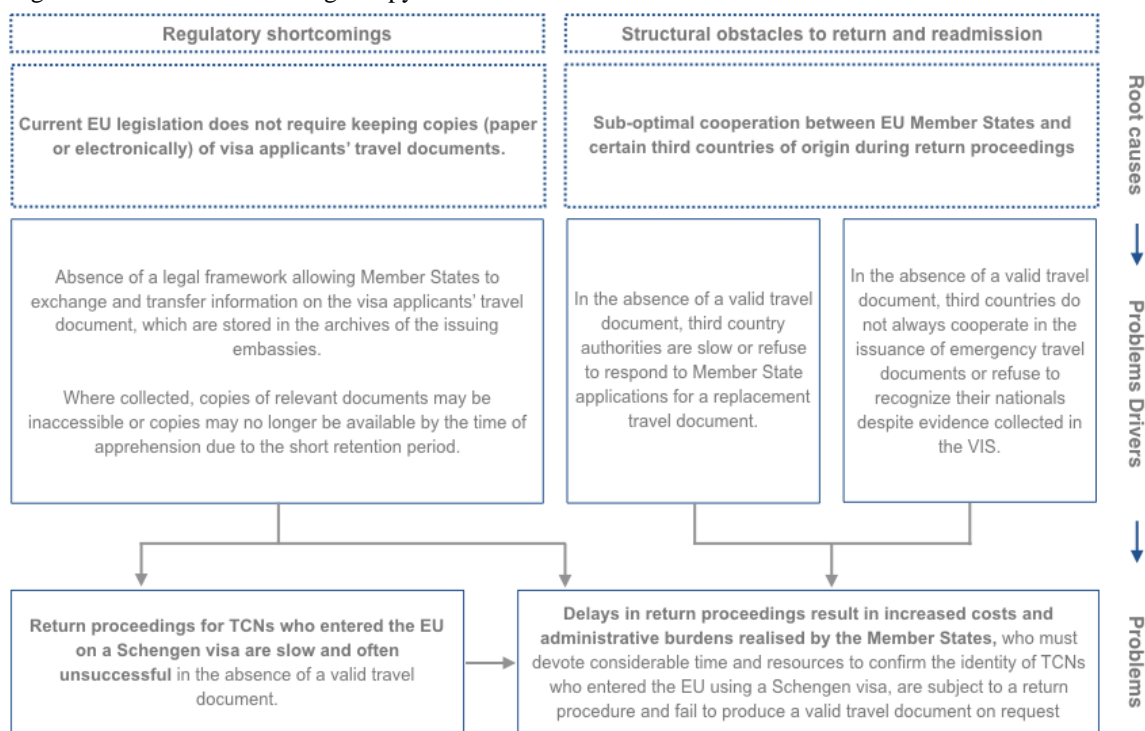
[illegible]

Regulatory shortcomings

Structural obstacles to return and readmission

Root causes

Current EU legislation does not require keeping copies (paper or electronically) of visa applicants' travel documents.

Sub-optimal cooperation between EU Member States and certain third countries of origin during return proceedings

Absence of a legal framework allowing Member States to exchange and transfer information on the visa applicants' travel document, which are stored in the archives of the issuing embassies.

Where collected, copies of relevant documents may be inaccessible or copies may no longer be available by the time of apprehension due to the short retention period.

In the absence of a valid travel document, third country authorities are slow or refuse to respond to Member State applications for a replacement travel document.

In the absence of a valid travel document, third countries do not always cooperate in the issuance of emergency travel documents or refuse to recognize their nationals despite evidence collected in the VIS.

Problems Drivers

Return proceedings for TCNs who entered the EU on a Schengen visa are slow and often unsuccessful in the absence of a valid travel document.

Delays in return proceedings result in increased costs and administrative burdens realised by the Member States, who must devote considerable time and resources to confirm the identity of TCNs who entered the EU using a Schengen visa, are subject to a return procedure and fail to produce a valid travel document on request

Problems